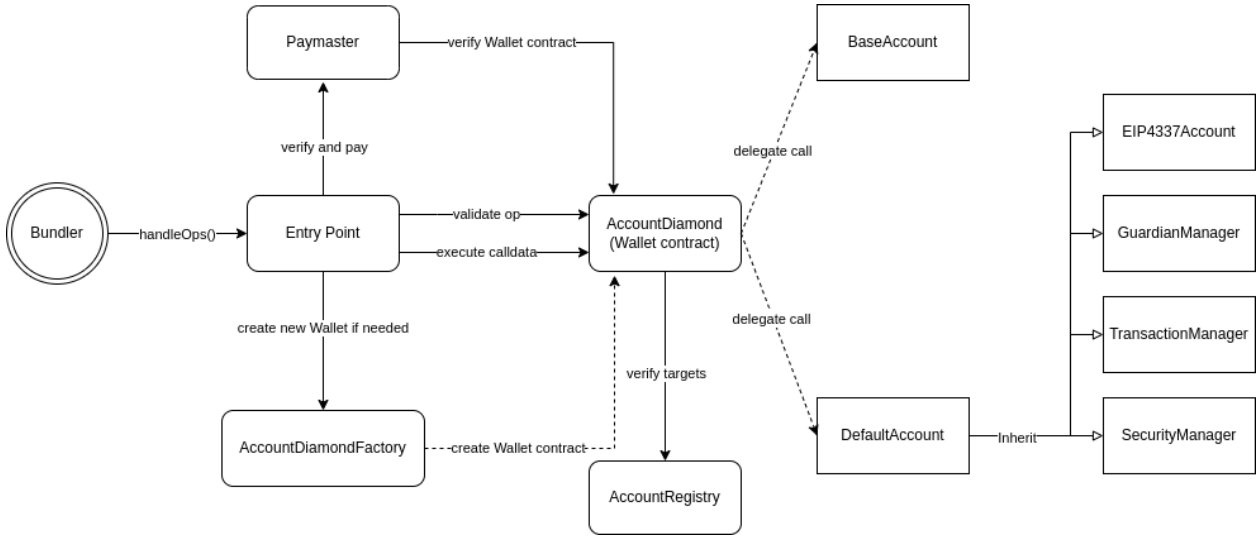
Paymaster

verify Wallet contract

BaseAccount

verify and pay

delegate call

EIP4337Account

Bundler

handleOps()

Entry Point

validate op

execute calldata

AccountDiamond
(Wallet contract)

GuardianManager

create new Wallet if needed

delegate call

TransactionManager

verify targets

AccountDiamondFactory

create Wallet contract

DefaultAccount

Inherit

SecurityManager

AccountRegistry